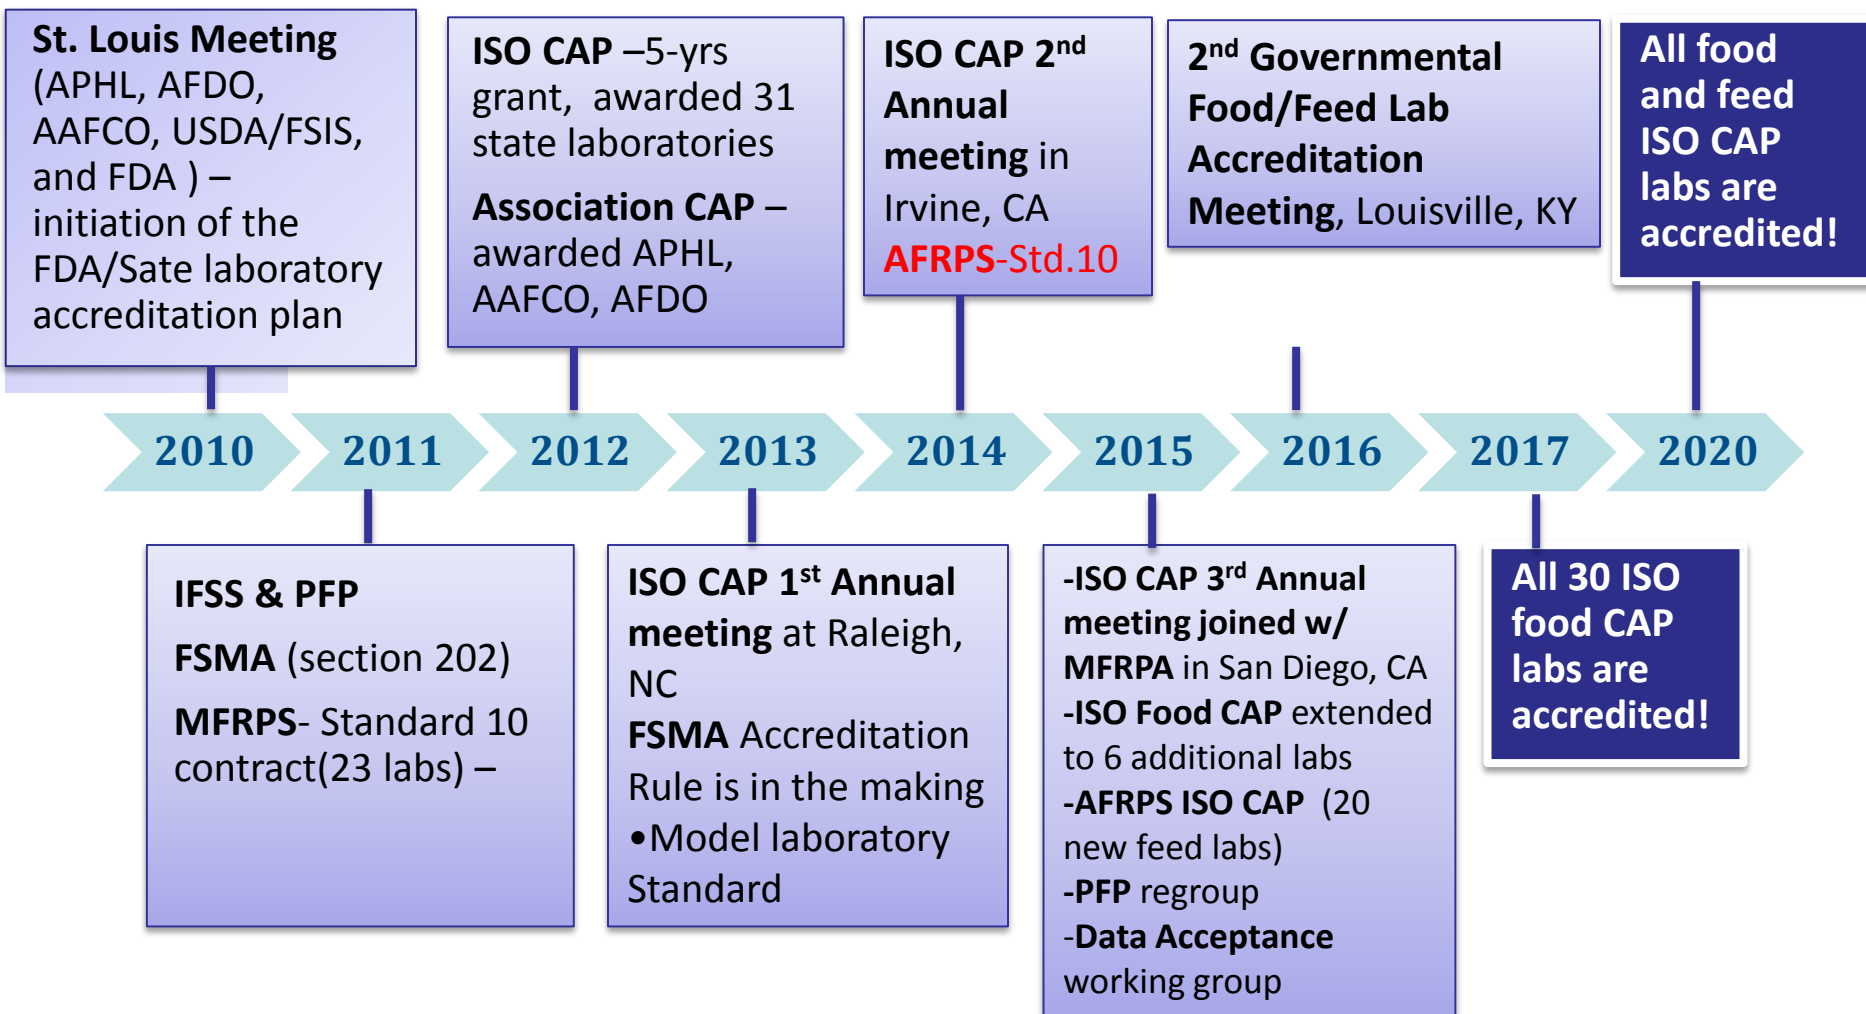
St. Louis Meeting (APHL, AFDO, AAFCO, USDA/FSIS, and FDA ) – initiation of the FDA/Sate laboratory accreditation plan

ISO CAP –5-yrs grant, awarded 31 state laboratories

Association CAP – awarded APHL, AAFCO, AFDO

ISO CAP 2$^{nd}$ Annual meeting in Irvine, CA
AFRPS-Std.10

2$^{nd}$ Governmental Food/Feed Lab Accreditation Meeting, Louisville, KY

All food and feed ISO CAP labs are accredited!

2010 2011 2012 2013 2014 2015 2016 2017 2020

IFSS & PFP
FSMA (section 202)
MFRPS- Standard 10 contract(23 labs) –

ISO CAP 1$^{st}$ Annual meeting at Raleigh, NC
FSMA Accreditation Rule is in the making
•Model laboratory Standard

-ISO CAP 3$^{rd}$ Annual meeting joined w/ MFRPA in San Diego, CA
-ISO Food CAP extended to 6 additional labs
-AFRPS ISO CAP (20 new feed labs)
-PFP regroup
-Data Acceptance working group

All 30 ISO food CAP labs are accredited!